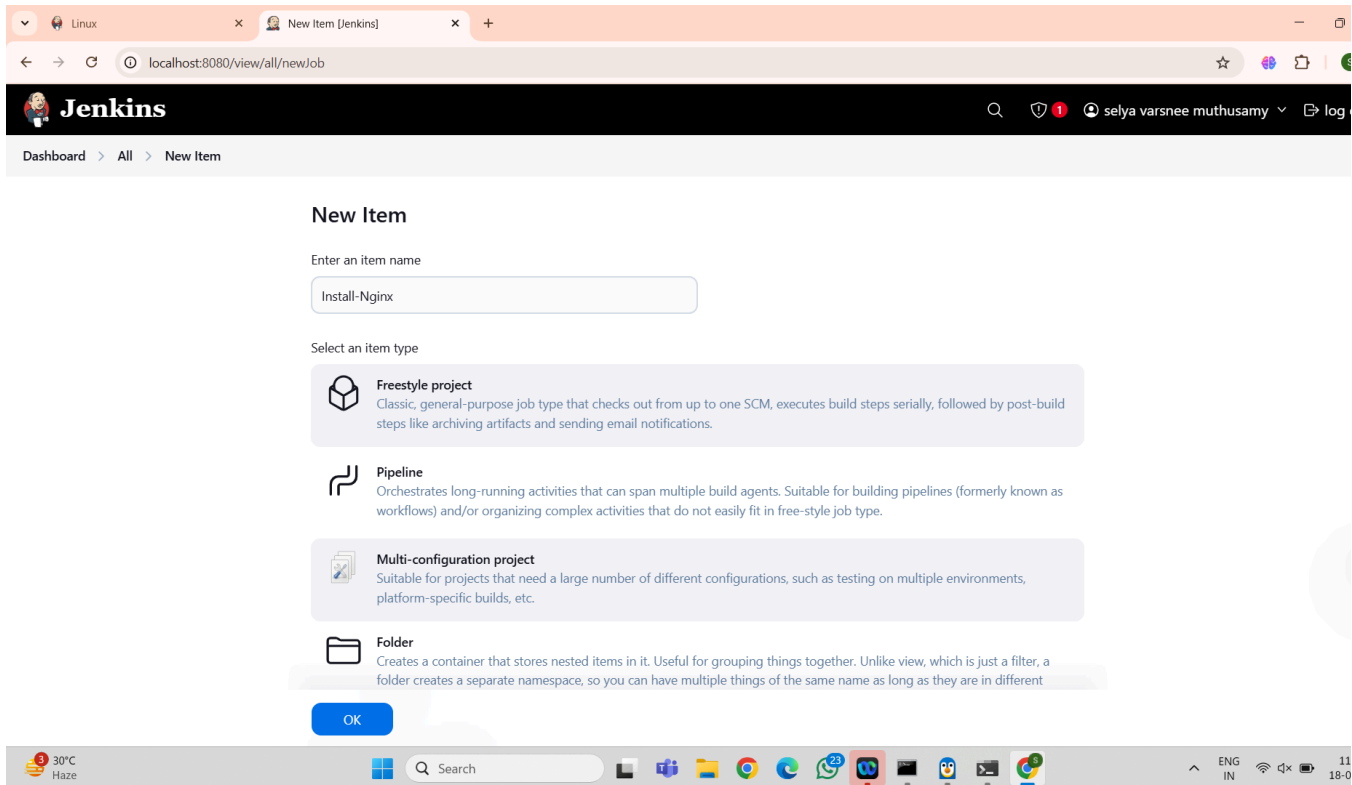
Linux
New Item [Jenkins]
localhost:8080/view/all/newJob
Jenkins
1
selya varsnee muthusamy
log
Dashboard > All > New Item

New Item

Enter an item name

Install-Nginx

Select an item type

Freestyle project
Classic, general-purpose job type that checks out from up to one SCM, executes build steps serially, followed by post-build steps like archiving artifacts and sending email notifications.

Pipeline
Orchestrates long-running activities that can span multiple build agents. Suitable for building pipelines (formerly known as workflows) and/or organizing complex activities that do not easily fit in free-style job type.

Multi-configuration project
Suitable for projects that need a large number of different configurations, such as testing on multiple environments, platform-specific builds, etc.

Folder
Creates a container that stores nested items in it. Useful for grouping things together. Unlike view, which is just a filter, a folder creates a separate namespace, so you can have multiple things of the same name as long as they are in different

OK

3 30°C
Haze
Search
23
ENG
IN
11
18-0